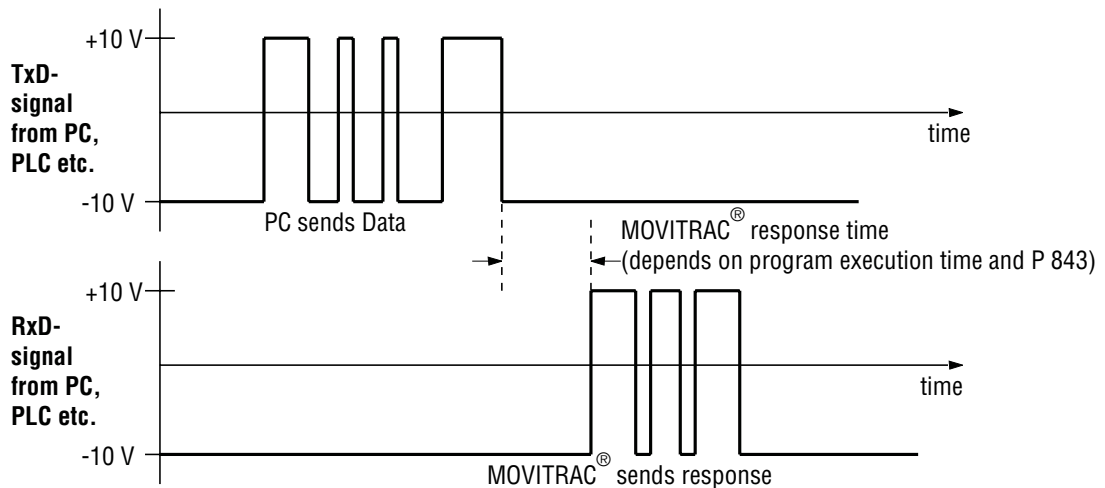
+10 V

TxD-signal from PC, PLC etc.

time

-10 V

PC sends Data

MOVITRAC® response time (depends on program execution time and P 843)

+10 V

RxD-signal from PC, PLC etc.

time

-10 V

MOVITRAC® sends response